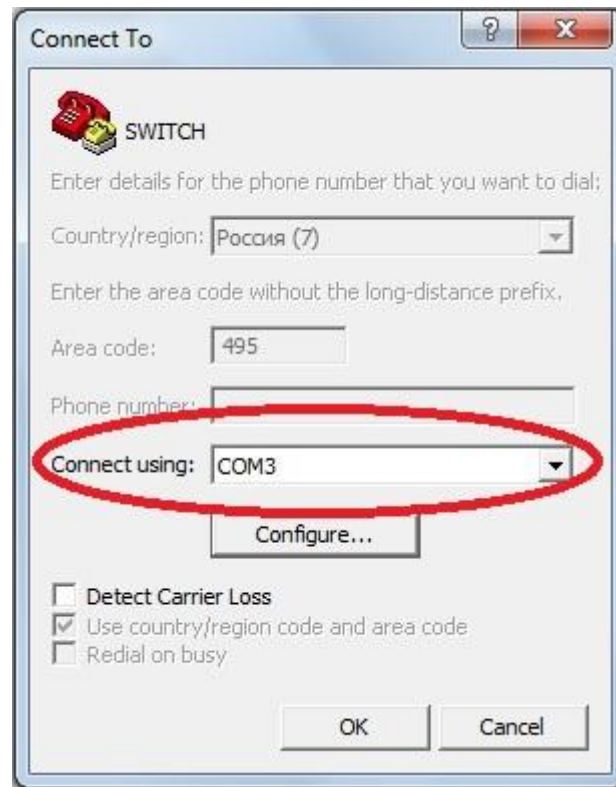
Connect To

?

X

SWITCH

Enter details for the phone number that you want to dial:

Country/region: Россия (7)

Enter the area code without the long-distance prefix.

Area code: 495

Phone number:

Connect using: COM3

Configure...

Detect Carrier Loss

Use country/region code and area code

Redial on busy

OK

Cancel